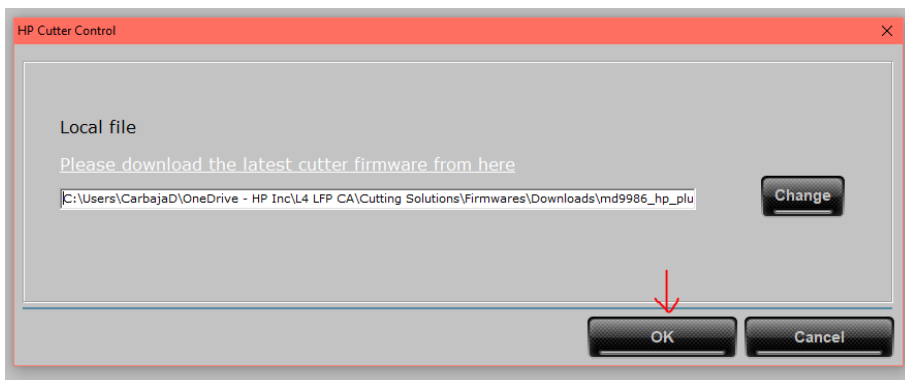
HP Cutter Control

×

Local file

Please download the latest cutter firmware from here

C:\Users\CarbajaD\OneDrive - HP Inc\L4 LFP CA\Cutting Solutions\Firmwares\Downloads\md9986_hp_plu

Change

OK

Cancel